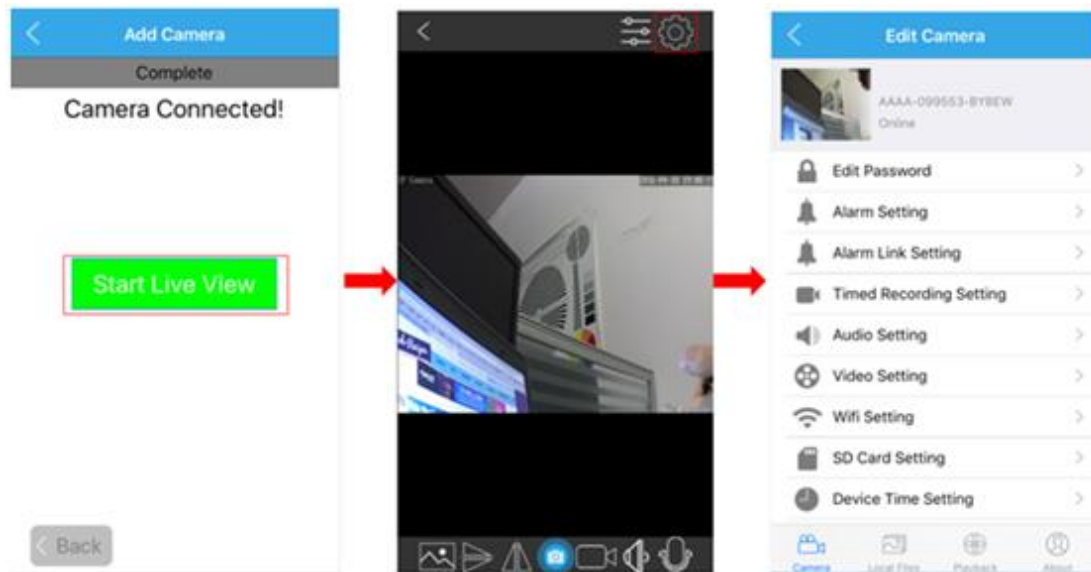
Add Camera

Complete

Camera Connected!

Start Live View

Back

Edit Camera

AAAA-099553-BYBEW
Online

Edit Password

Alarm Setting

Alarm Link Setting

Timed Recording Setting

Audio Setting

Video Setting

Wifi Setting

SD Card Setting

Device Time Setting

Camera Local Files Playback About